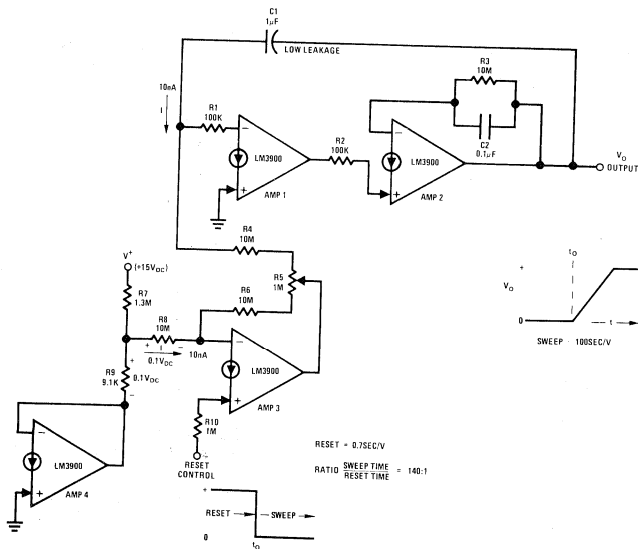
C1
1μF
LOW LEAKAGE

10nA

R1
100K

LM3900

AMP 1

R2
100K

R3
10M

C2
0.1μF

LM3900

AMP 2

$V_O$
OUTPUT

R4
10M

R5
1M

$V^+$
$(+15V_{DC})$

R7
1.3M

R6
10M

R8
10M

$0.1V_{DC}$

10nA

LM3900

AMP 3

R9
9.1K

$0.1V_{DC}$

R10
1M

RESET
CONTROL

LM3900

AMP 4

$t_O$

$V_O$

0

t

SWEEP · 100SEC/V

RESET = 0.7SEC/V

RATIO $\frac{\text{SWEEP TIME}}{\text{RESET TIME}}$ = 140:1

+

RESET

SWEEP

0

$t_O$